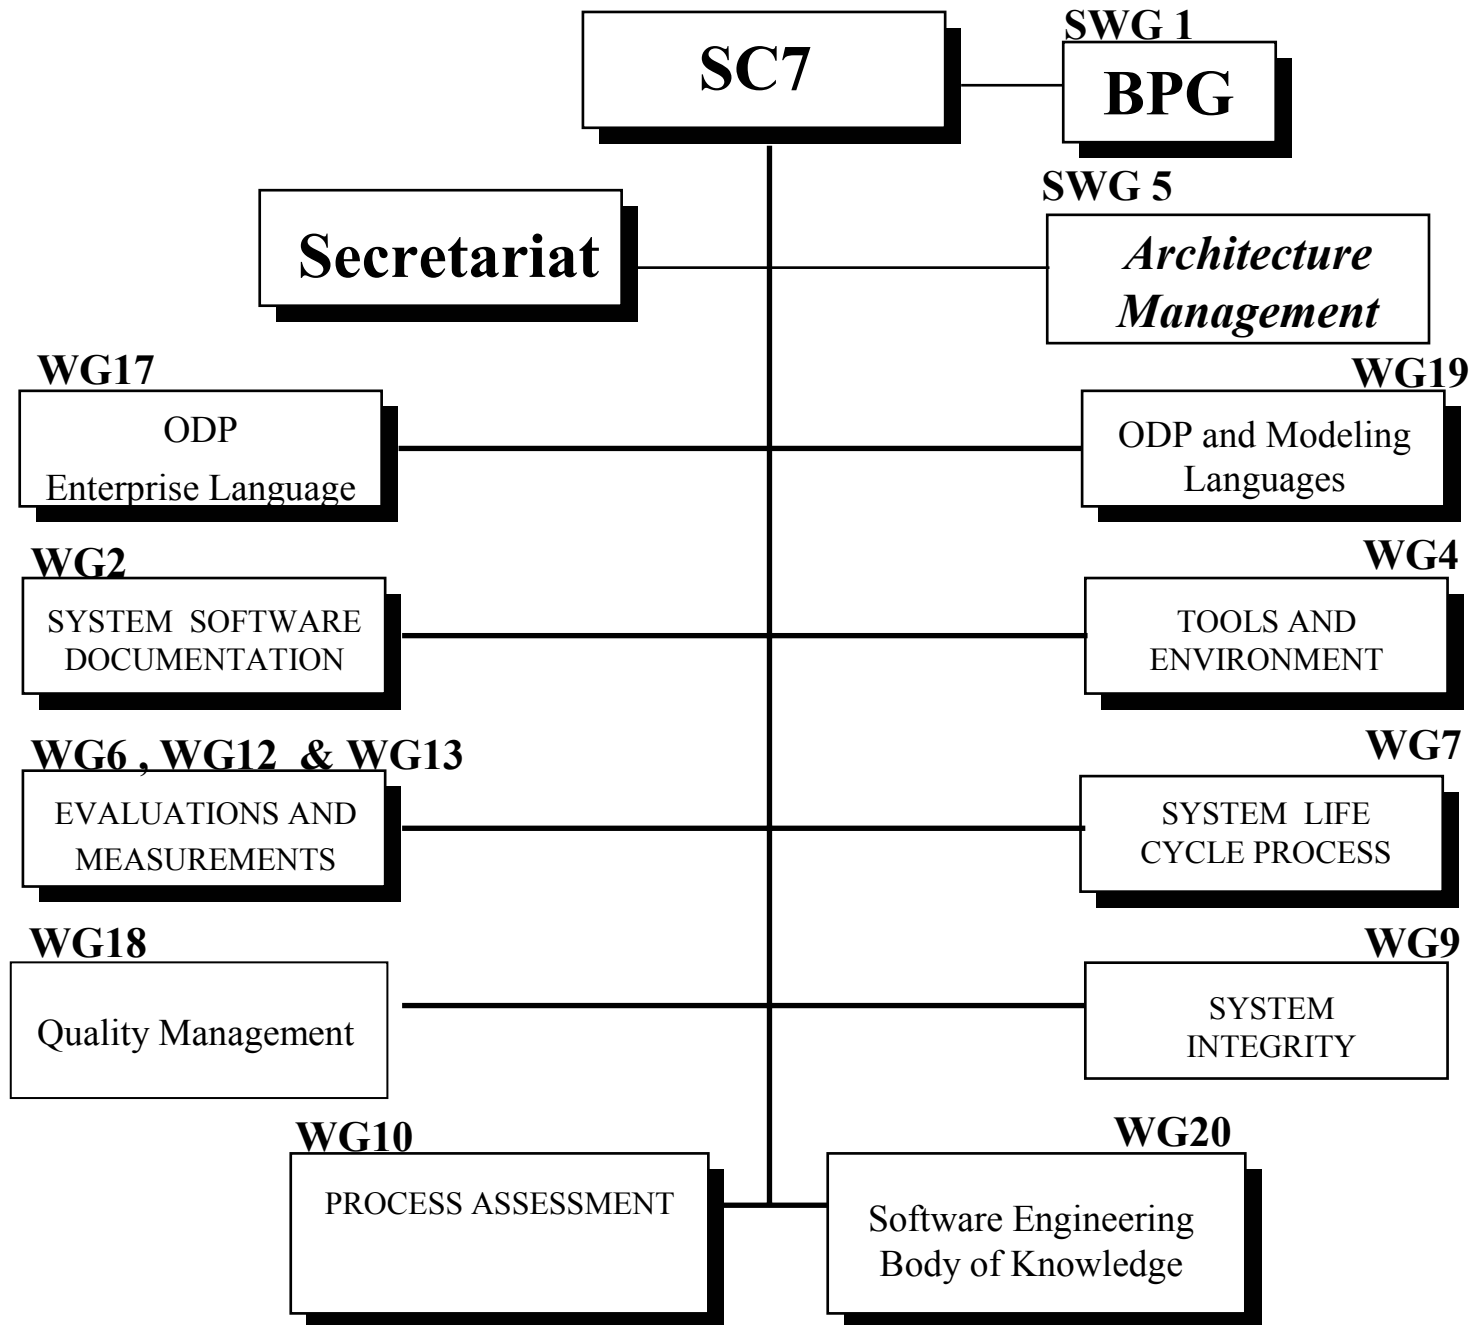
SC7

SWG 1
BPG

Secretariat

SWG 5
Architecture Management

WG17
ODP
Enterprise Language

WG19
ODP and Modeling Languages

WG2
SYSTEM SOFTWARE DOCUMENTATION

WG4
TOOLS AND ENVIRONMENT

WG6 , WG12 & WG13
EVALUATIONS AND MEASUREMENTS

WG7
SYSTEM LIFE CYCLE PROCESS

WG18
Quality Management

WG9
SYSTEM INTEGRITY

WG10
PROCESS ASSESSMENT

WG20
Software Engineering Body of Knowledge